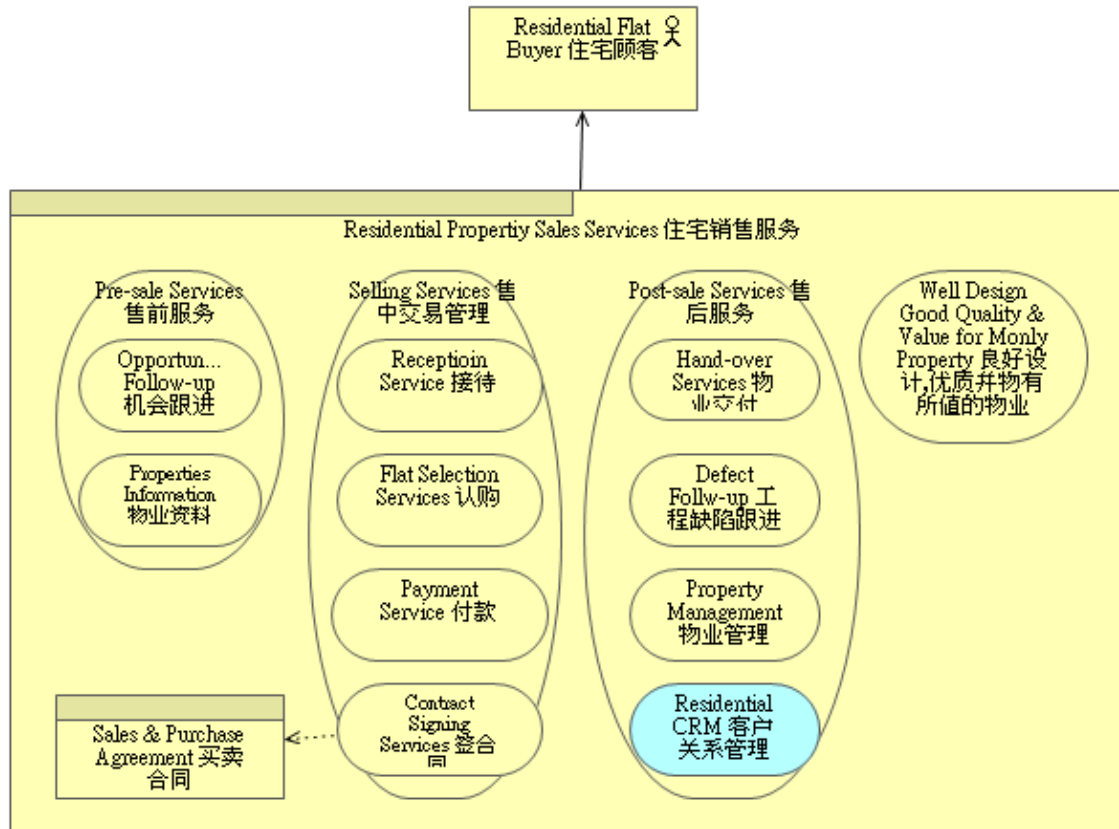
Residential Flat Buyer 住宅顾客

Residential Propertiy Sales Services 住宅销售服务

Pre-sale Services 售前服务

Opportun... Follow-up 机会跟进

Properties Information 物业资料

Selling Services 售中交易管理

Receptioin Service 接待

Flat Selection Services 认购

Payment Service 付款

Contract Signing Services 签合同

Post-sale Services 售后服务

Hand-over Services 物业交付

Defect Follw-up 工程缺陷跟进

Property Management 物业管理

Residential CRM 客户关系管理

Well Design Good Quality & Value for Monly Property 良好设计,优质并物有所值的物业

Sales & Purchase Agreement 买卖合同